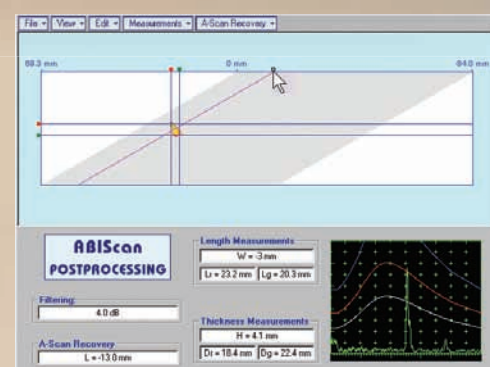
File ▾ View ▾ Edit ▾ Measurements ▾ A-Scan Recovery ▾

88.3 mm

0 mm

84.0 mm

ABIScan POSTPROCESSING

Length Measurements

W = -3 mm

Li = 23.2 mm

Lg = 20.3 mm

Filtering

4.0 dB

Thickness Measurements

H = 4.1 mm

Di = 18.4 mm

Dg = 22.4 mm

A-Scan Recovery

L = -13.0 mm